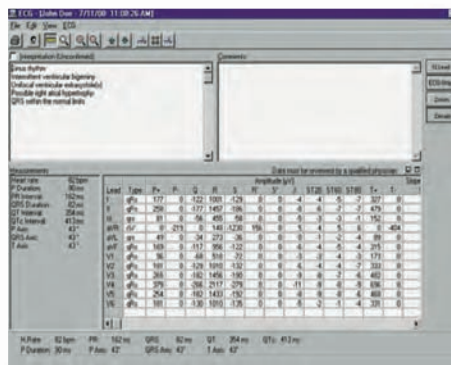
ECG - Dolin Doe - 7/11/00 11:08:26 AM

File Edit View ECG

Interpretation (Unconfirmed)

Sinus rhythm
Intermittent ventricular bigeminy
Unifocal ventricular extrasystole(s)
Possible right atrial hypertrophy
QRS within the normal limits

Comments

Measurements

Heart rate: 82 bpm
P Duration: 90 ms
PR Interval: 162 ms
QRS Duration: 82 ms
QT Interval: 354 ms
QTc Interval: 413 ms
P Axis: 43°
QRS Axis: 43°
T Axis: 43°

Data must be reviewed by a qualified physician

Amplitude (µV)

| Lead | Type | P+ | P- | Q | R | S | R' | S' | ST20 | ST60 | ST80 | T+ | T- |
|---|---|---|---|---|---|---|---|---|---|---|---|---|---|
| I | qRs | 177 | 0 | -122 | 1001 | -129 | 0 | 0 | -4 | -6 | -7 | 327 | 0 |
| II | qRs | 259 | 0 | -177 | 1457 | -209 | 0 | 0 | -7 | -7 | -7 | 479 | 0 |
| III | qrs | 81 | 0 | -56 | 455 | -58 | 0 | 0 | -5 | -3 | -1 | 152 | 0 |
| aVR | rS | 0 | -219 | 0 | 140 | -1230 | 155 | 0 | 5 | 6 | 6 | 0 | -404 |
| aVL | qRs | 49 | 0 | -33 | 273 | -35 | 0 | 0 | -1 | -4 | -5 | 87 | 0 |
| aVF | qRs | 169 | 0 | -117 | 956 | -122 | 0 | 0 | -6 | -5 | -4 | 315 | 0 |
| V1 | qRs | 36 | 0 | -66 | 510 | -72 | 0 | 0 | -3 | -2 | -4 | 173 | 0 |
| V2 | qRs | 353 | 0 | -129 | 1010 | -119 | 0 | 0 | -5 | -9 | -9 | 323 | 0 |
| V3 | qRs | 281 | 0 | -180 | 1456 | -190 | 0 | 0 | -8 | -7 | -6 | 492 | 0 |
| V4 | qRs | 375 | 0 | -266 | 2517 | -279 | 0 | 0 | -11 | -8 | -8 | 836 | 0 |
| V5 | qRs | 254 | 0 | -182 | 1433 | -192 | 0 | 0 | -6 | -8 | -9 | 478 | 0 |
| V6 | qRs | 181 | 0 | -130 | 1010 | -135 | 0 | 0 | -4 | -1 | -4 | 339 | 0 |

H.Rate: 82 bpm PR: 162 ms QRS: 82 ms QT: 354 ms QTc: 413 ms
P Duration: 90 ms P Axis: 43° QRS Axis: 43° T Axis: 43°